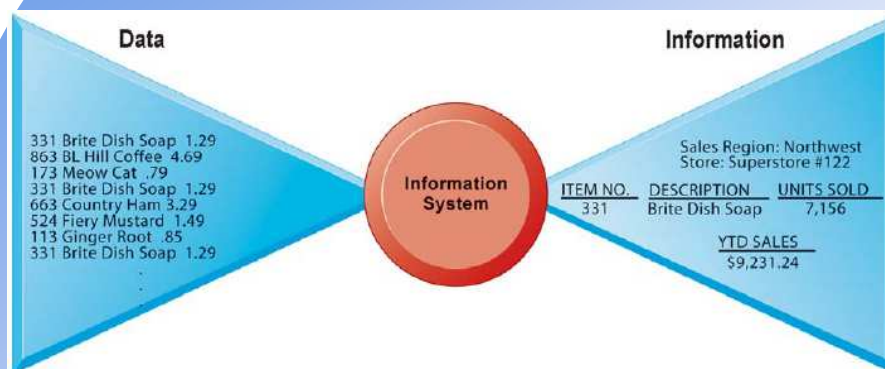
Data

331 Brite Dish Soap 1.29
863 BL Hill Coffee 4.69
173 Meow Cat .79
331 Brite Dish Soap 1.29
663 Country Ham 3.29
524 Fiery Mustard 1.49
113 Ginger Root .85
331 Brite Dish Soap 1.29
.
.
.

Information System

Information

Sales Region: Northwest
Store: Superstore #122

| ITEM NO. | DESCRIPTION | UNITS SOLD |
|---|---|---|
| 331 | Brite Dish Soap | 7,156 |

YTD SALES
$9,231.24